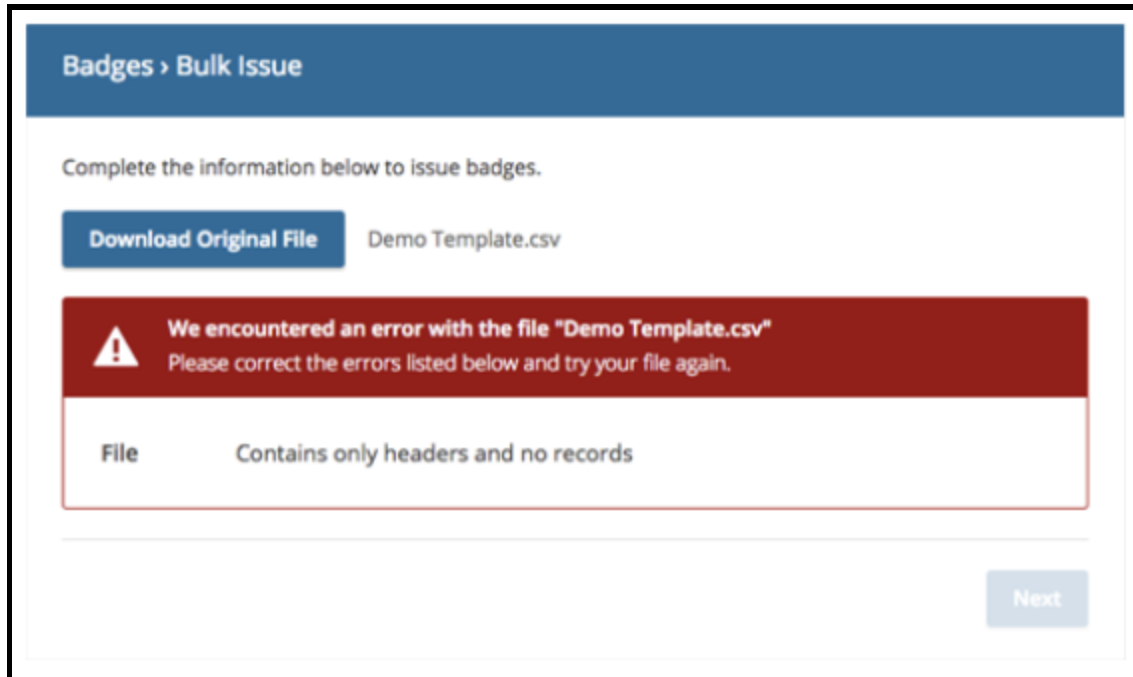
Badges › Bulk Issue

Complete the information below to issue badges.

Download Original File

Demo Template.csv

We encountered an error with the file "Demo Template.csv"
Please correct the errors listed below and try your file again.

File

Contains only headers and no records

Next